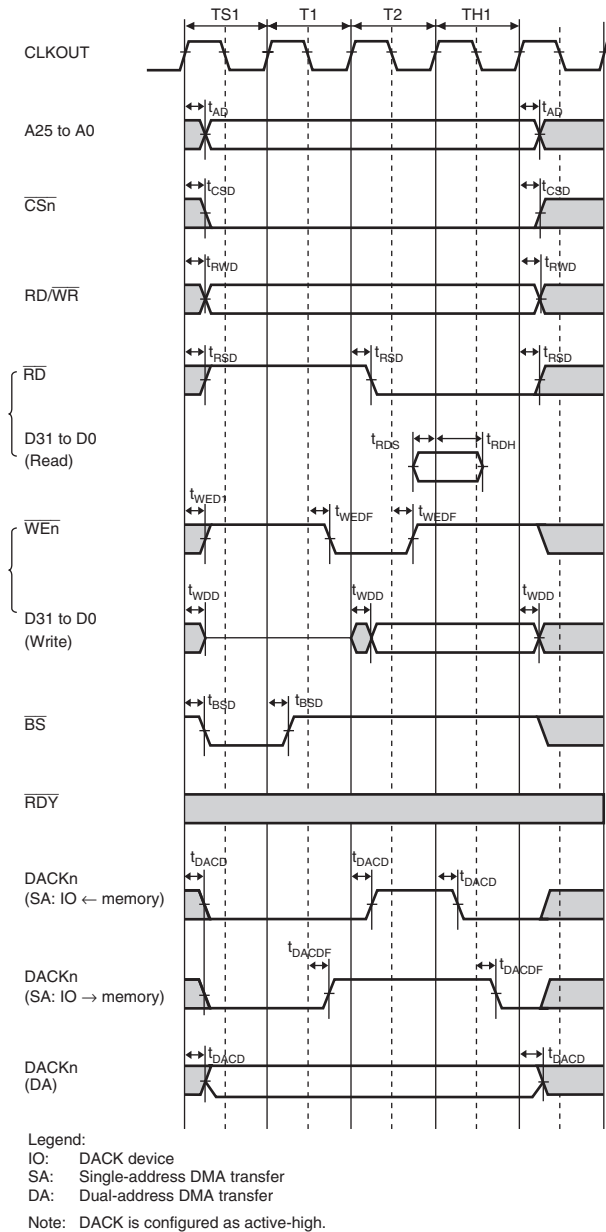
TS1 T1 T2 TH1

CLKOUT

$t_{AD}$ $t_{AD}$

A25 to A0

$t_{CSD}$ $t_{CSD}$

$\overline{CSn}$

$t_{RWD}$ $t_{RWD}$

RD/$\overline{WR}$

$t_{RSD}$ $t_{RSD}$ $t_{RSD}$

$\overline{RD}$

D31 to D0
(Read)

$t_{RDS}$ $t_{RDH}$

$t_{WED1}$ $t_{WEDF}$ $t_{WEDF}$

$\overline{WEn}$

$t_{WDD}$ $t_{WDD}$ $t_{WDD}$

D31 to D0
(Write)

$t_{BSD}$ $t_{BSD}$

$\overline{BS}$

$\overline{RDY}$

$t_{DACD}$ $t_{DACD}$ $t_{DACD}$

DACKn
(SA: IO $\leftarrow$ memory)

$t_{DACDF}$ $t_{DACDF}$

DACKn
(SA: IO $\rightarrow$ memory)

$t_{DACD}$ $t_{DACD}$

DACKn
(DA)

Legend:
IO: DACK device
SA: Single-address DMA transfer
DA: Dual-address DMA transfer

Note: DACK is configured as active-high.